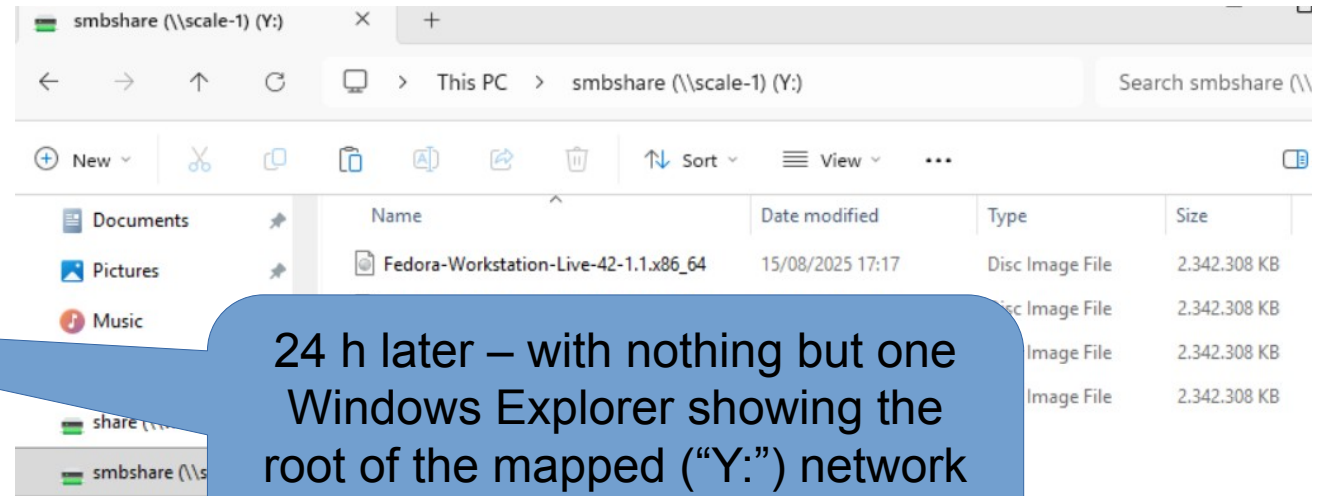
smbshare (\\scale-1) (Y:)

This PC > smbshare (\\scale-1) (Y:)

Search smbshare (\\

New

Sort

View

...

Documents

Pictures

Music

share (\\

smbshare (\\s

| Name | Date modified | Type | Size |
|---|---|---|---|
| Fedora-Workstation-Live-42-1.1.x86_64 | 15/08/2025 17:17 | Disc Image File | 2.342.308 KB |
| | | sc Image File | 2.342.308 KB |
| | | Image File | 2.342.308 KB |
| | | Image File | 2.342.308 KB |

24 h later – with nothing but one Windows Explorer showing the root of the mapped ("Y:") network